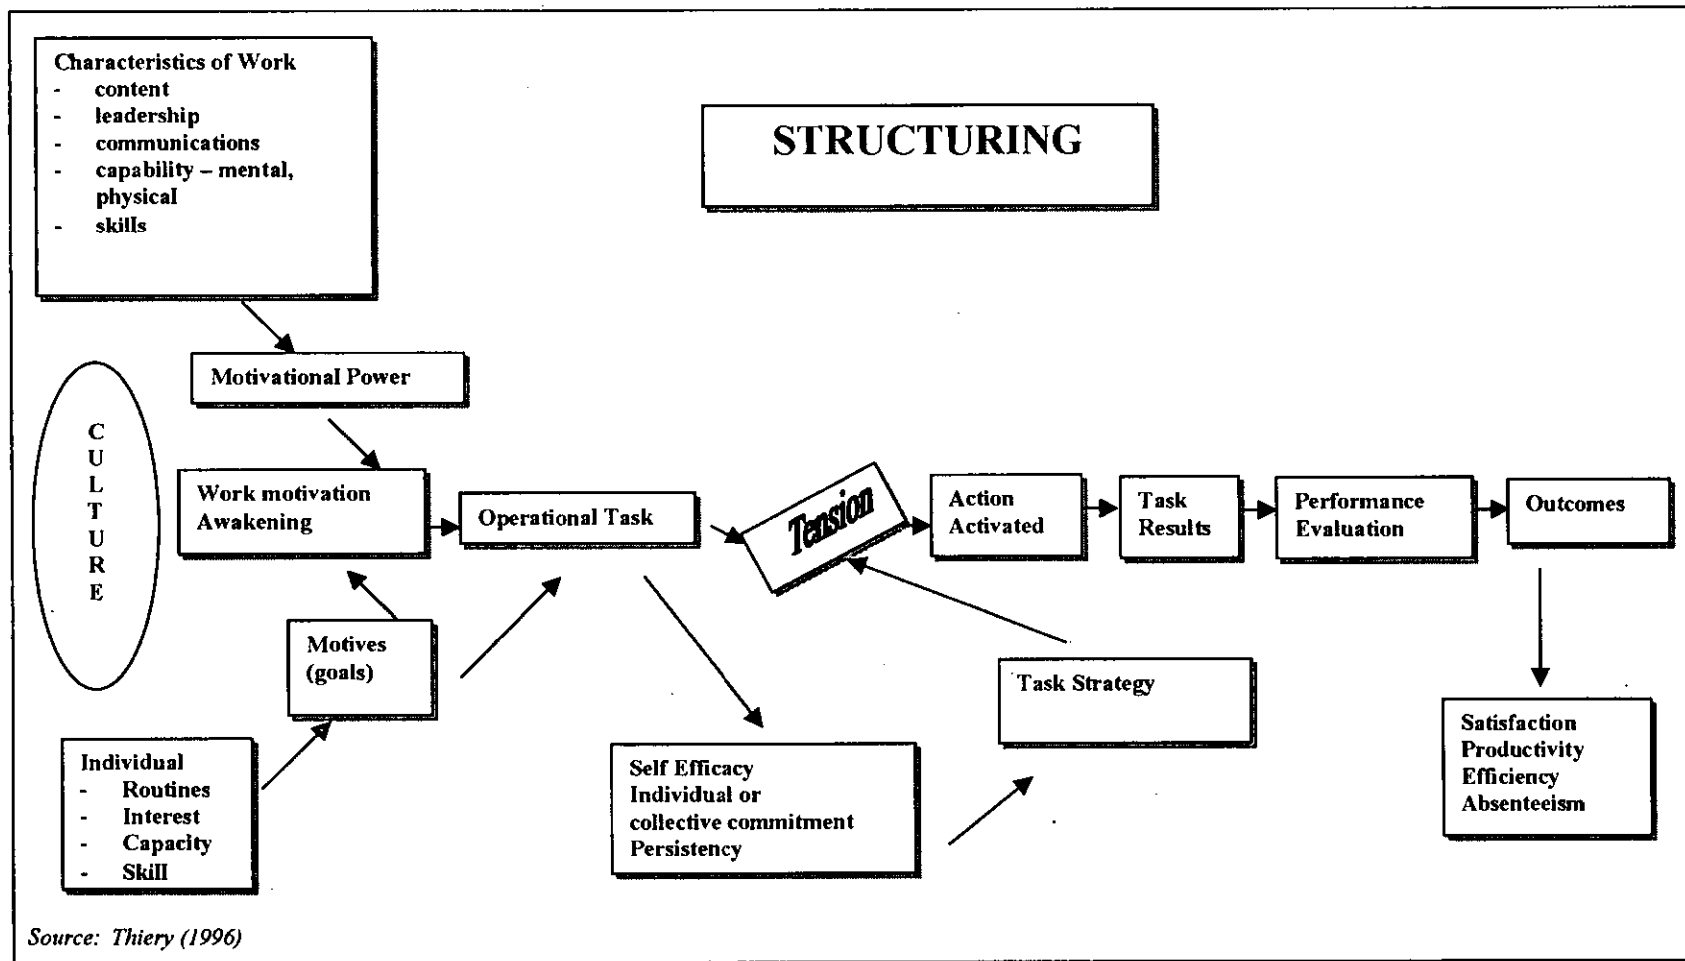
Characteristics of Work
- content
- leadership
- communications
- capability – mental, physical
- skills

STRUCTURING

Motivational Power

C
U
L
T
U
R
E

Work motivation Awakening

Operational Task

Tension

Action Activated

Task Results

Performance Evaluation

Outcomes

Motives (goals)

Task Strategy

Satisfaction
Productivity
Efficiency
Absenteeism

Individual
- Routines
- Interest
- Capacity
- Skill

Self Efficacy
Individual or collective commitment
Persistency

Source: Thiery (1996)